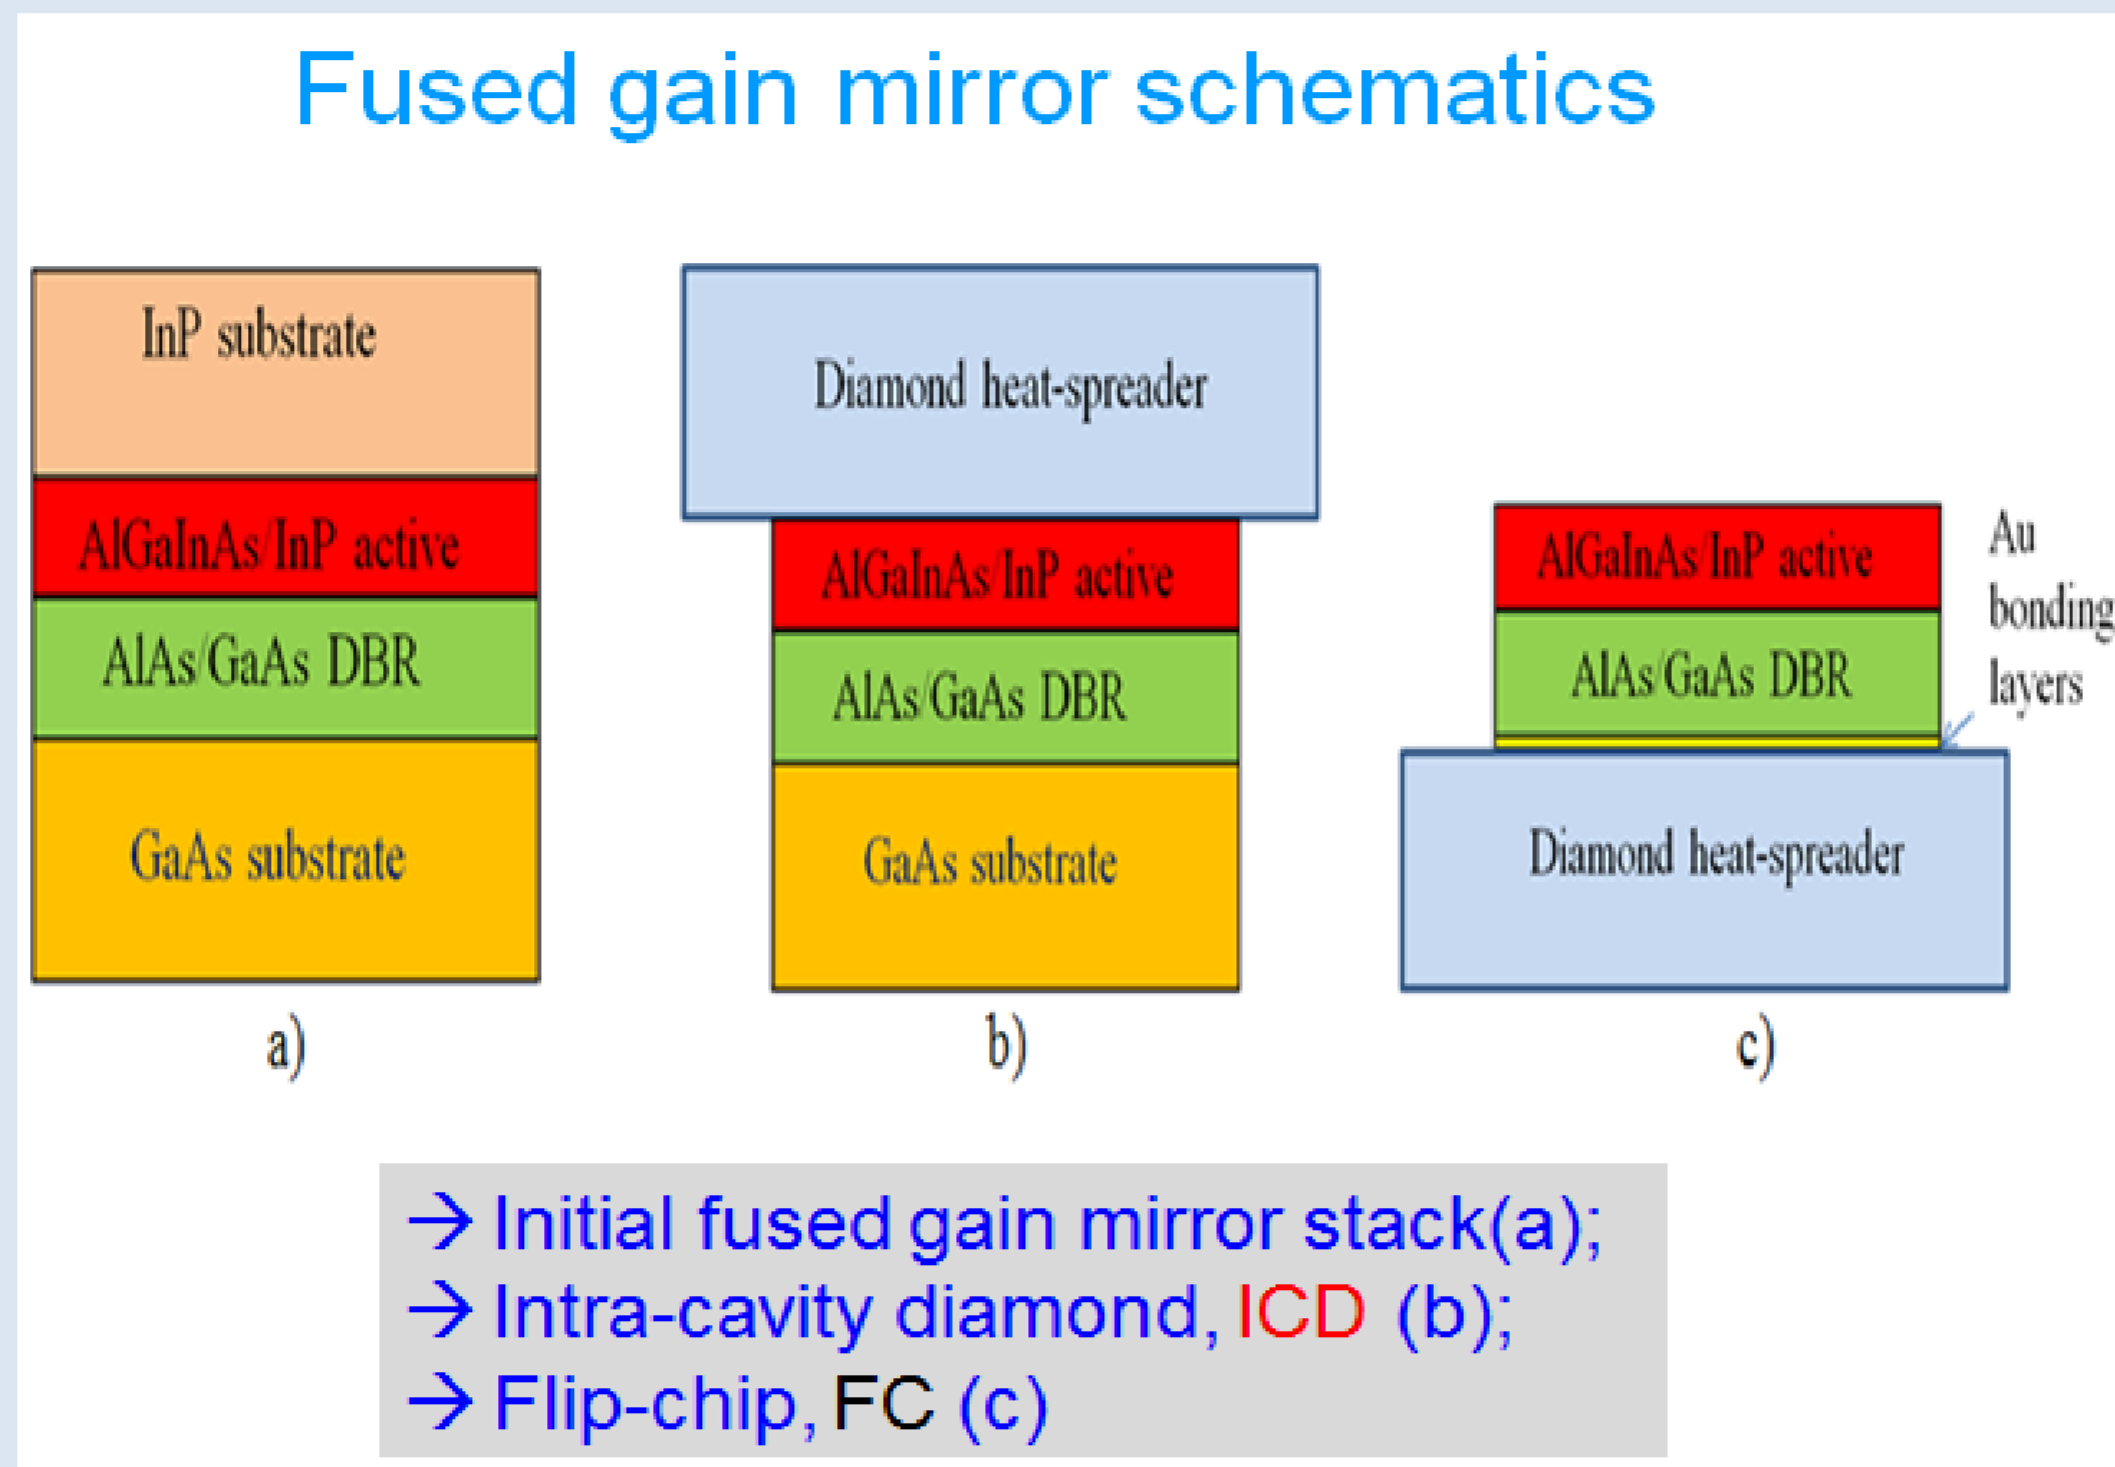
Fused gain mirror schematics

InP substrate

AlGaInAs/InP active

AlAs/GaAs DBR

GaAs substrate

a)

Diamond heat-spreader

AlGaInAs/InP active

AlAs/GaAs DBR

GaAs substrate

b)

AlGaInAs/InP active

AlAs/GaAs DBR

Au bonding layers

Diamond heat-spreader

c)

→ Initial fused gain mirror stack(a);
→ Intra-cavity diamond, ICD (b);
→ Flip-chip, FC (c)